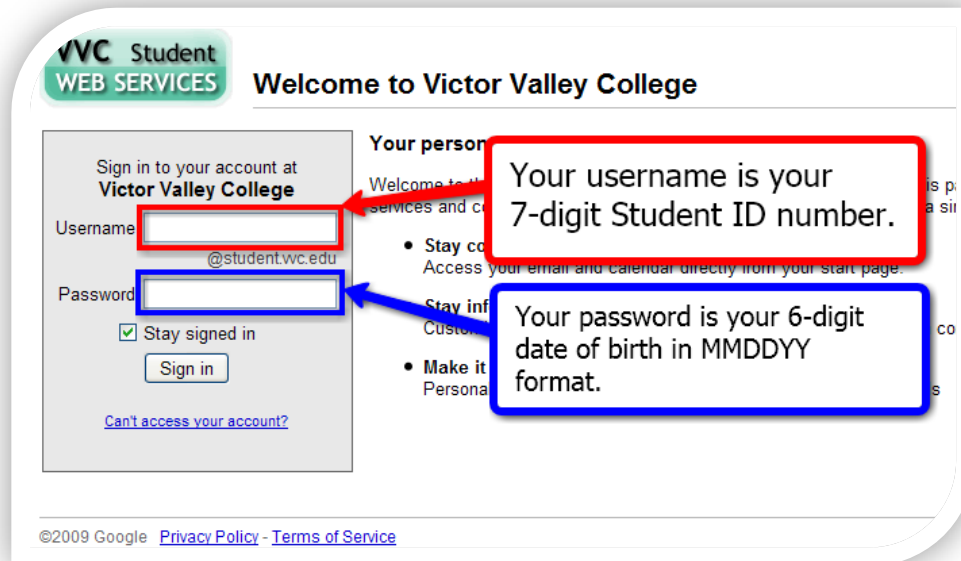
VVC Student WEB SERVICES

Welcome to Victor Valley College

Sign in to your account at
Victor Valley College

Username

@student.vvc.edu

Password

Stay signed in

Sign in

Can't access your account?

Your person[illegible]

Welcome to th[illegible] is p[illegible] services and co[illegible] a si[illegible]

• Stay co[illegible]
Access your email and calendar directly from your start page.

• Stay inf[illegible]
Custo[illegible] co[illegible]

• Make it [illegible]
Persona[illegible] s

Your username is your 7-digit Student ID number.

Your password is your 6-digit date of birth in MMDDYY format.

©2009 Google Privacy Policy - Terms of Service